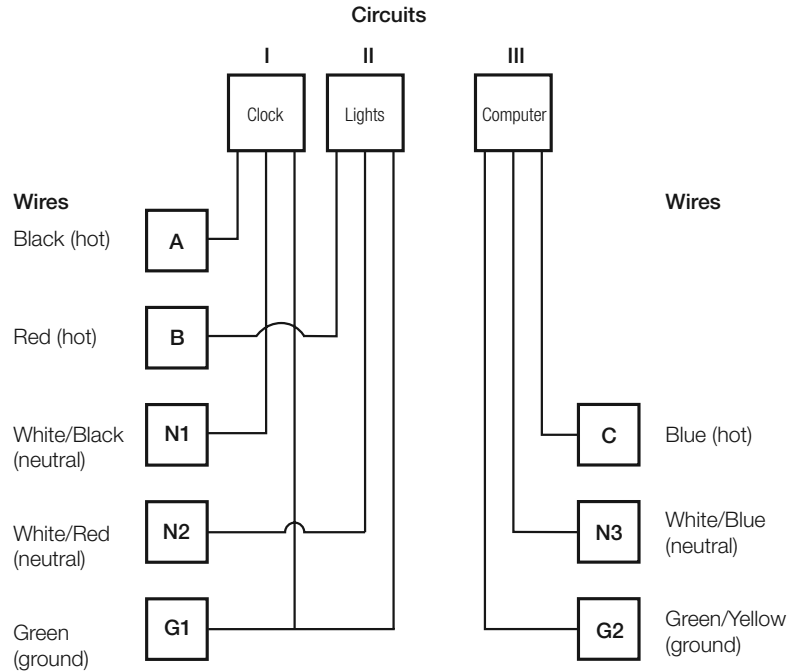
Circuits

I II III

Clock Lights Computer

Wires

Black (hot) A

Red (hot) B

White/Black (neutral) N1

White/Red (neutral) N2

Green (ground) G1

Wires

C Blue (hot)

N3 White/Blue (neutral)

G2 Green/Yellow (ground)